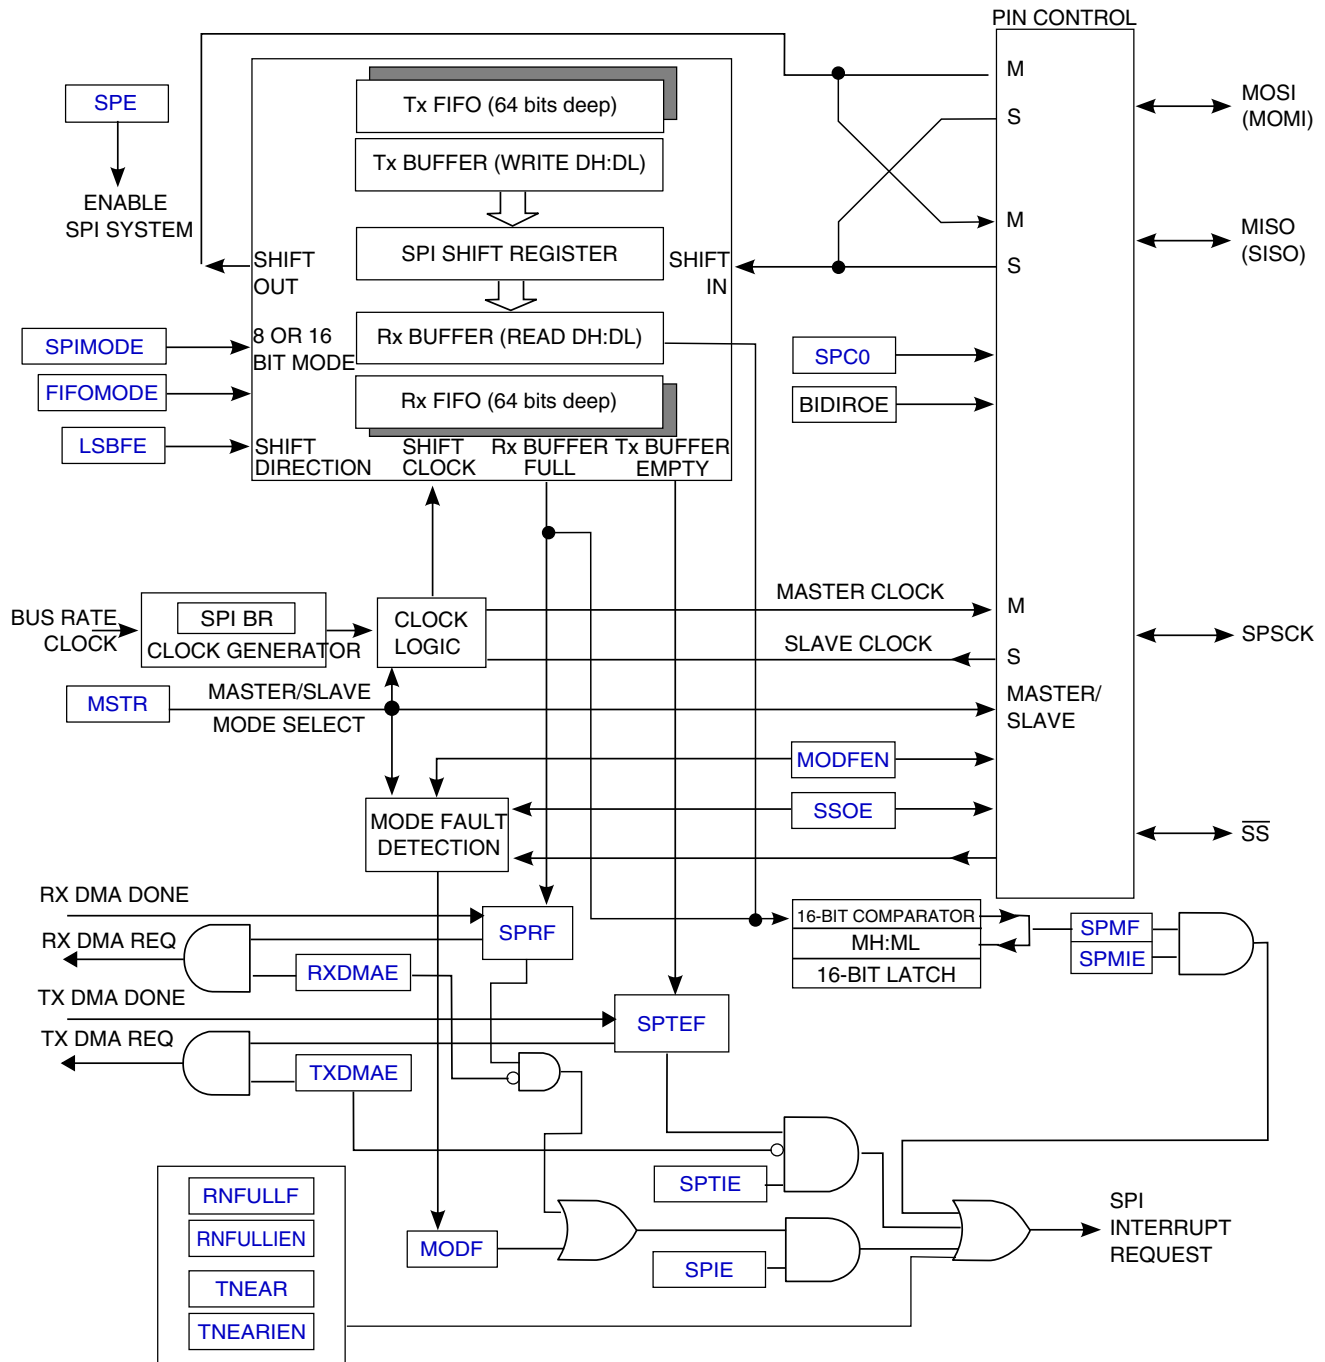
PIN CONTROL

SPE

ENABLE SPI SYSTEM

Tx FIFO (64 bits deep)

Tx BUFFER (WRITE DH:DL)

SPI SHIFT REGISTER

SHIFT OUT

SHIFT IN

M

S

M

S

MOSI (MOMI)

MISO (SISO)

SPIMODE

8 OR 16 BIT MODE

Rx BUFFER (READ DH:DL)

FIFOMODE

Rx FIFO (64 bits deep)

SPC0

BIDIROE

LSBFE

SHIFT DIRECTION

SHIFT CLOCK

Rx BUFFER FULL

Tx BUFFER EMPTY

BUS RATE CLOCK

SPI BR

CLOCK GENERATOR

CLOCK LOGIC

MASTER CLOCK

SLAVE CLOCK

M

S

SPSCK

MSTR

MASTER/SLAVE

MODE SELECT

MASTER/ SLAVE

MODFEN

SSOE

MODE FAULT DETECTION

$\overline{SS}$

RX DMA DONE

RX DMA REQ

SPRF

RXDMAE

16-BIT COMPARATOR

MH:ML

16-BIT LATCH

SPMF

SPMIE

TX DMA DONE

TX DMA REQ

SPTEF

TXDMAE

SPTIE

RNFULLF

RNFULLIEN

TNEAR

TNEARIEN

MODF

SPIE

SPI INTERRUPT REQUEST